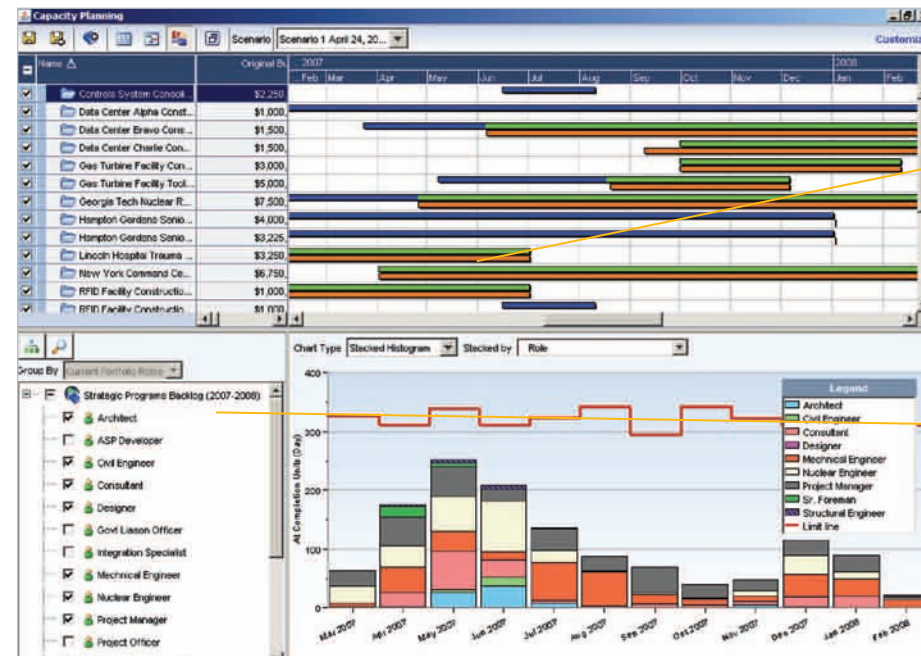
Capacity Planning

Scenario Scenario 1 April 24, 20...

Customiz

| Name | Original B... |
|---|---|
| Controls System Consol... | $2,250 |
| Data Center Alpha Const... | $1,000, |
| Data Center Bravo Cons... | $1,500, |
| Data Center Charlie Con... | $1,500, |
| Gas Turbine Facility Con... | $3,000, |
| Gas Turbine Facility Tool... | $5,000, |
| Georgia Tech Nuclear R... | $7,500 |
| Hampton Gardens Senio... | $4,000, |
| Hampton Gardens Senio... | $3,225, |
| Lincoln Hospital Trauma ... | $3,250, |
| New York Command Ce... | $6,750, |
| RFID Facility Constructio... | $1,000, |
| RFID Facility Constructio... | $1,000 |

2007
Feb Mar Apr May Jun Jul Aug Sep Oct Nov Dec
2008
Jan Feb

Group By Current Portfolio Roles

Strategic Programs Backlog (2007-2008)
Architect
ASP Developer
Civil Engineer
Consultant
Designer
Govt Liason Officer
Integration Specialist
Mechnical Engineer
Nuclear Engineer
Project Manager
Project Officer

Chart Type Stacked Histogram Stacked by Role

At Completion Units (Day)
400
300
200
100
0

Mar 2007 Apr 2007 May 2007 Jun 2007 Jul 2007 Aug 2007 Sep 2007 Oct 2007 Nov 2007 Dec 2007 Jan 2008 Feb 2008

Legend
Architect
Civil Engineer
Consultant
Designer
Mechanical Engineer
Nuclear Engineer
Project Manager
Sr. Foreman
Structural Engineer
Limit line